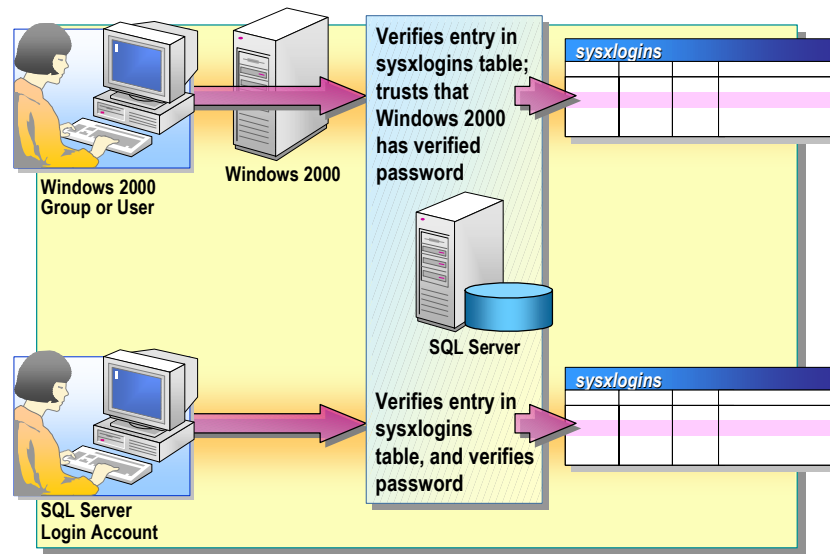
Windows 2000 Group or User

Windows 2000

Verifies entry in sysxlogins table; trusts that Windows 2000 has verified password

sysxlogins

SQL Server

SQL Server Login Account

Verifies entry in sysxlogins table, and verifies password

sysxlogins